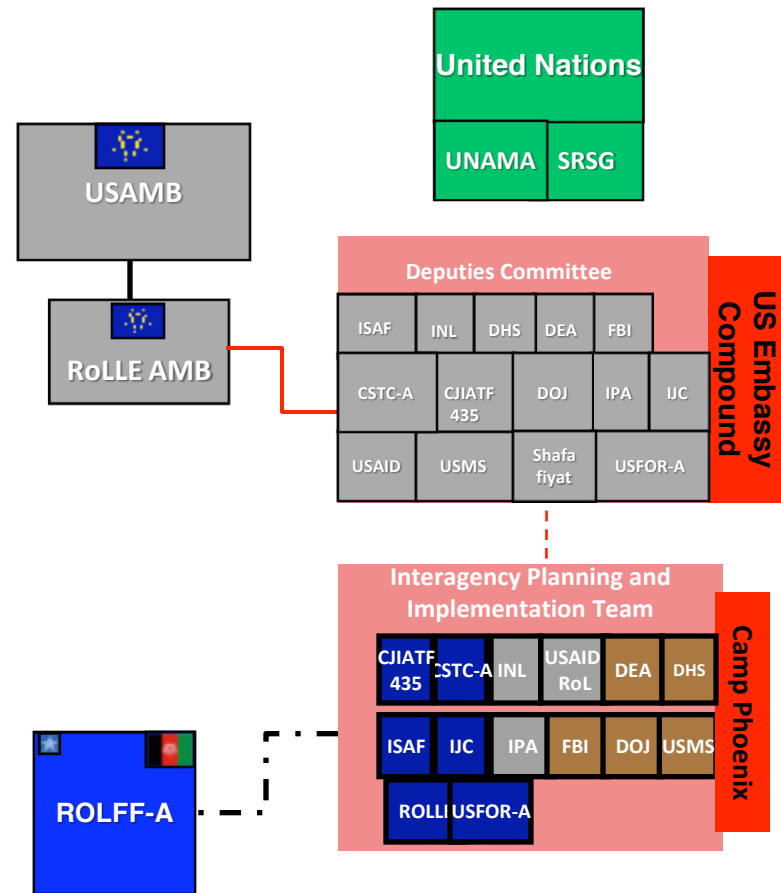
United Nations

UNAMA

SRSG

USAMB

RoLLE AMB

Deputies Committee

ISAF

INL

DHS

DEA

FBI

CSTC-A

CJIATF 435

DOJ

IPA

IJC

USAID

USMS

Shafa fiyat

USFOR-A

US Embassy Compound

Interagency Planning and Implementation Team

CJIATF 435

CSTC-A

INL

USAID RoL

DEA

DHS

ISAF

IJC

IPA

FBI

DOJ

USMS

ROLLI

USFOR-A

Camp Phoenix

ROLFF-A